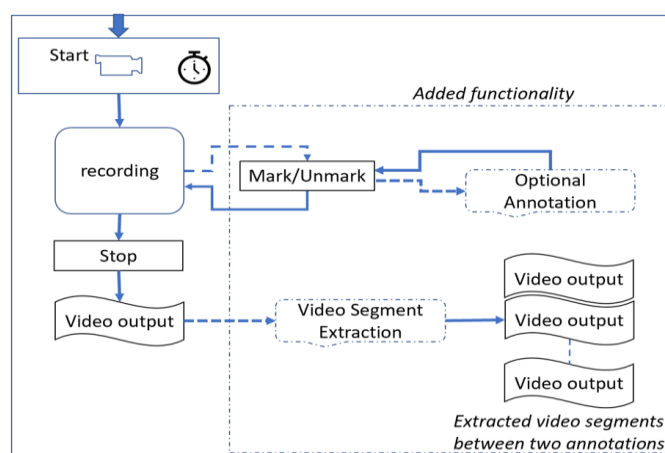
Start

Added functionality

recording

Mark/Unmark

Optional Annotation

Stop

Video output

Video Segment Extraction

Video output

Video output

Video output

Extracted video segments between two annotations